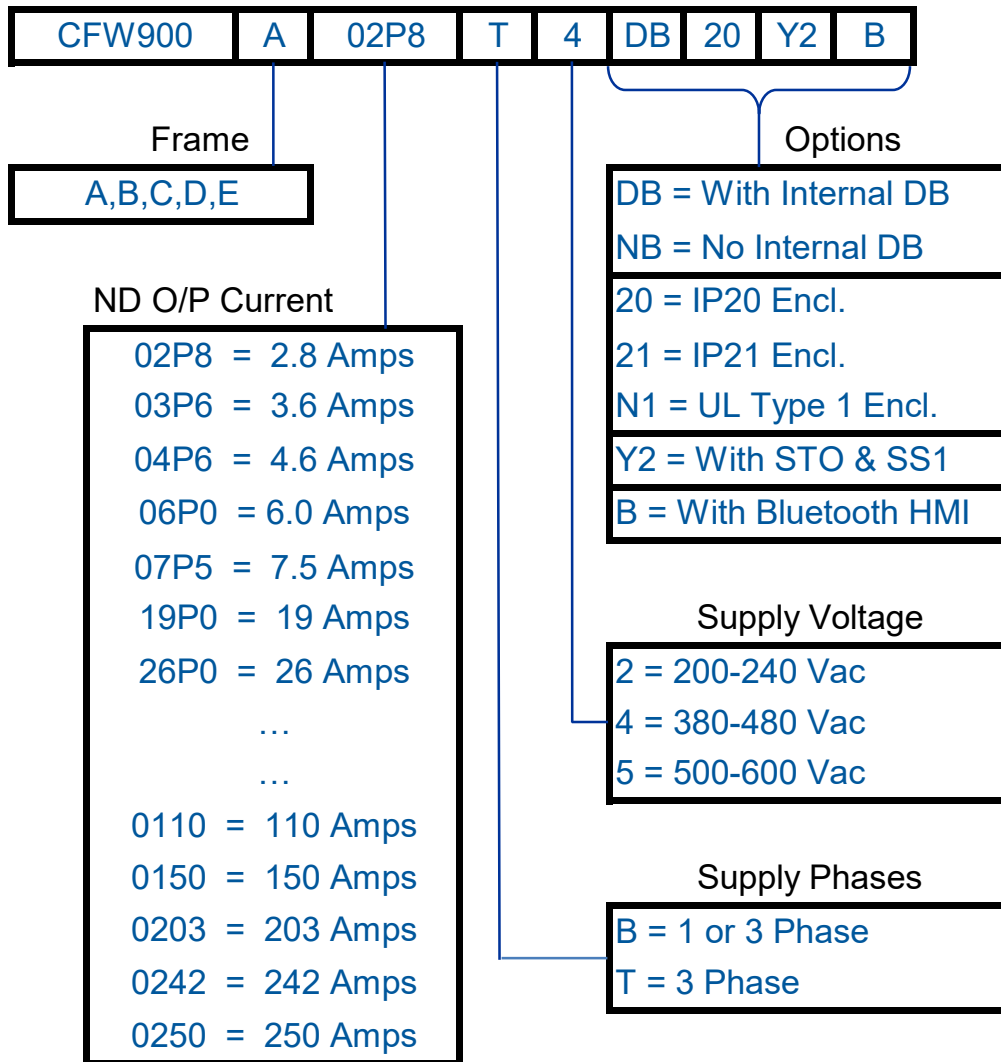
| CFW900 | A | 02P8 | T | 4 | DB | 20 | Y2 | B |
|---|---|---|---|---|---|---|---|---|

Frame

A,B,C,D,E

ND O/P Current

02P8 = 2.8 Amps
03P6 = 3.6 Amps
04P6 = 4.6 Amps
06P0 = 6.0 Amps
07P5 = 7.5 Amps
19P0 = 19 Amps
26P0 = 26 Amps
…
…
0110 = 110 Amps
0150 = 150 Amps
0203 = 203 Amps
0242 = 242 Amps
0250 = 250 Amps

Options

DB = With Internal DB
NB = No Internal DB

20 = IP20 Encl.
21 = IP21 Encl.
N1 = UL Type 1 Encl.

Y2 = With STO & SS1

B = With Bluetooth HMI

Supply Voltage

2 = 200-240 Vac
4 = 380-480 Vac
5 = 500-600 Vac

Supply Phases

B = 1 or 3 Phase
T = 3 Phase